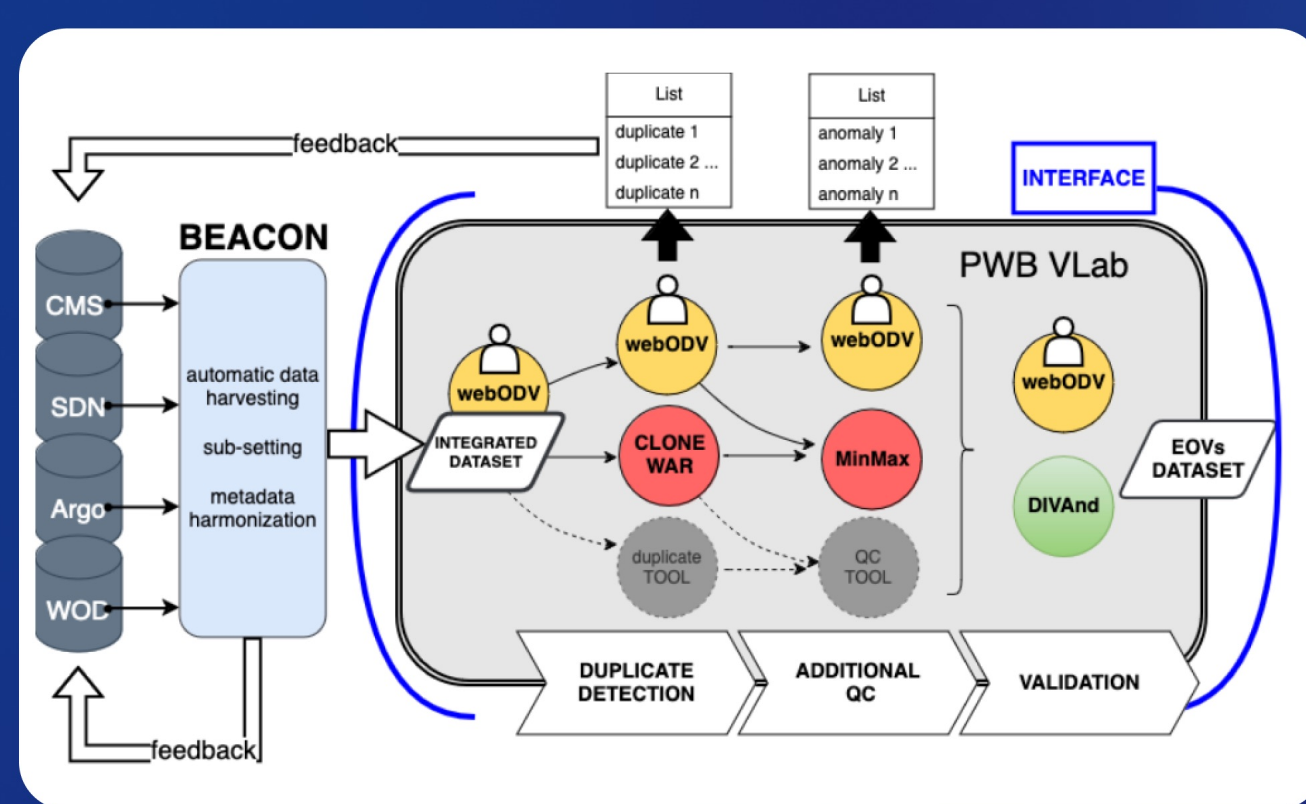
List
duplicate 1
duplicate 2 ...
duplicate n

List
anomaly 1
anomaly 2 ...
anomaly n

feedback

INTERFACE

BEACON

PWB VLab

CMS
SDN
Argo
WOD

automatic data harvesting
sub-setting
metadata harmonization

webODV
INTEGRATED DATASET
webODV
CLONE WAR
duplicate TOOL
webODV
MinMax
QC TOOL
webODV
DIVAnd
EOVs DATASET

DUPLICATE DETECTION
ADDITIONAL QC
VALIDATION

feedback